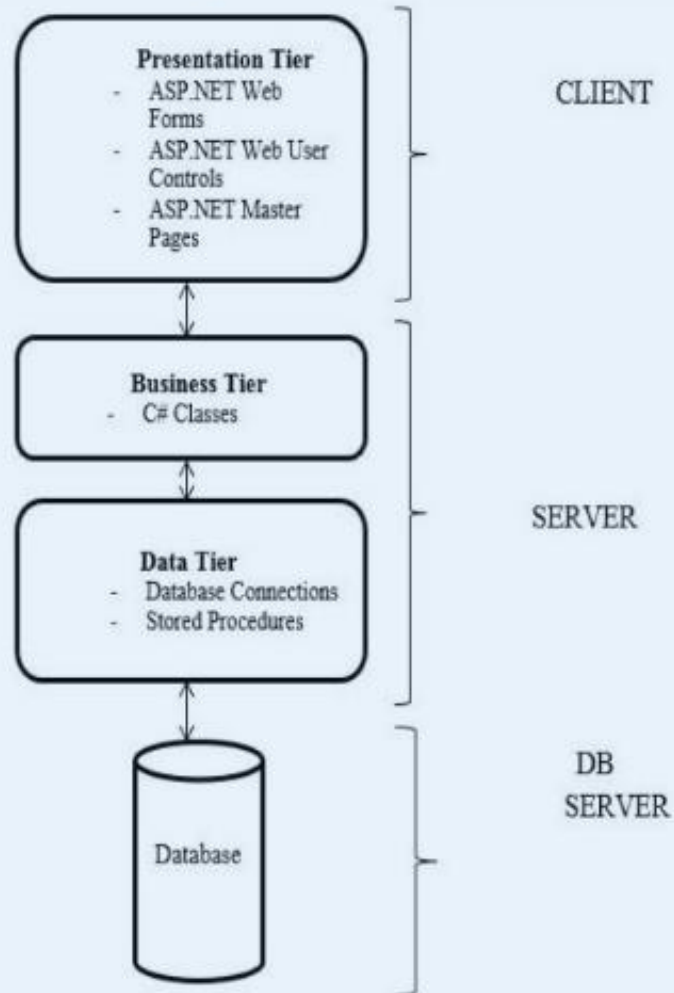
Presentation Tier
- ASP.NET Web Forms
- ASP.NET Web User Controls
- ASP.NET Master Pages

CLIENT

Business Tier
- C# Classes

Data Tier
- Database Connections
- Stored Procedures

SERVER

Database

DB SERVER